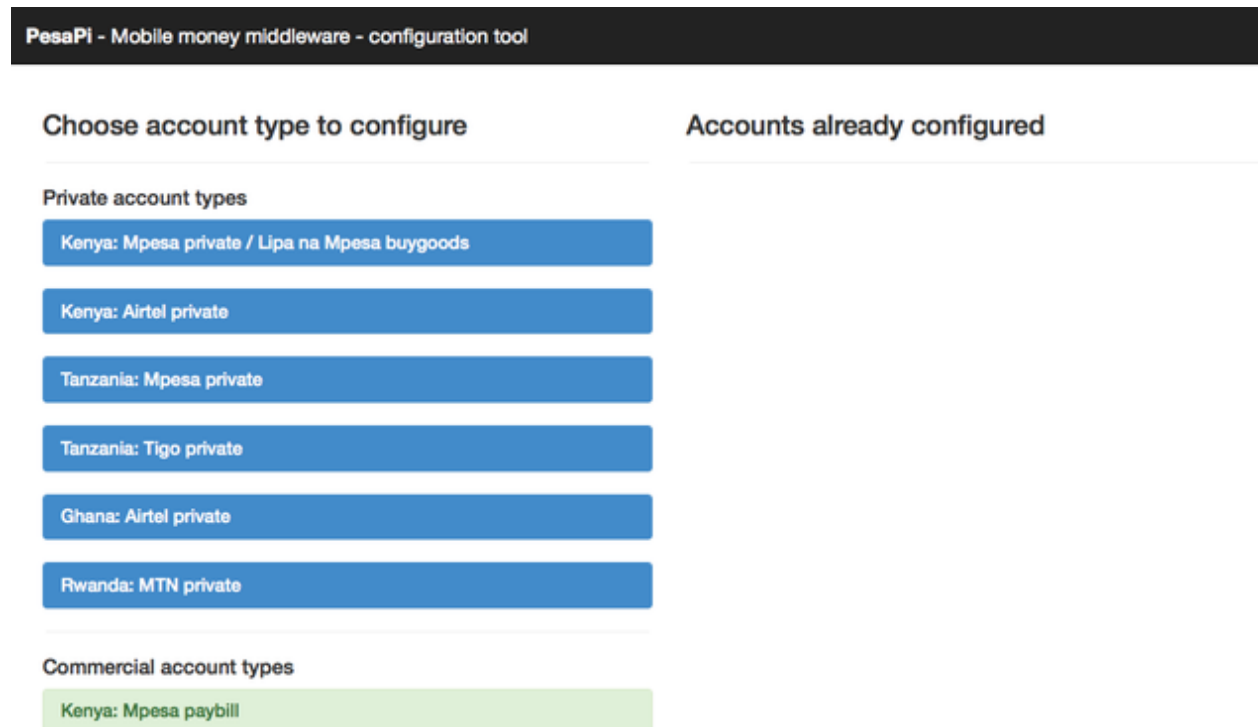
PesaPi - Mobile money middleware - configuration tool

Choose account type to configure

Private account types

Kenya: Mpesa private / Lipa na Mpesa buygoods

Kenya: Airtel private

Tanzania: Mpesa private

Tanzania: Tigo private

Ghana: Airtel private

Rwanda: MTN private

Commercial account types

Kenya: Mpesa paybill

Accounts already configured